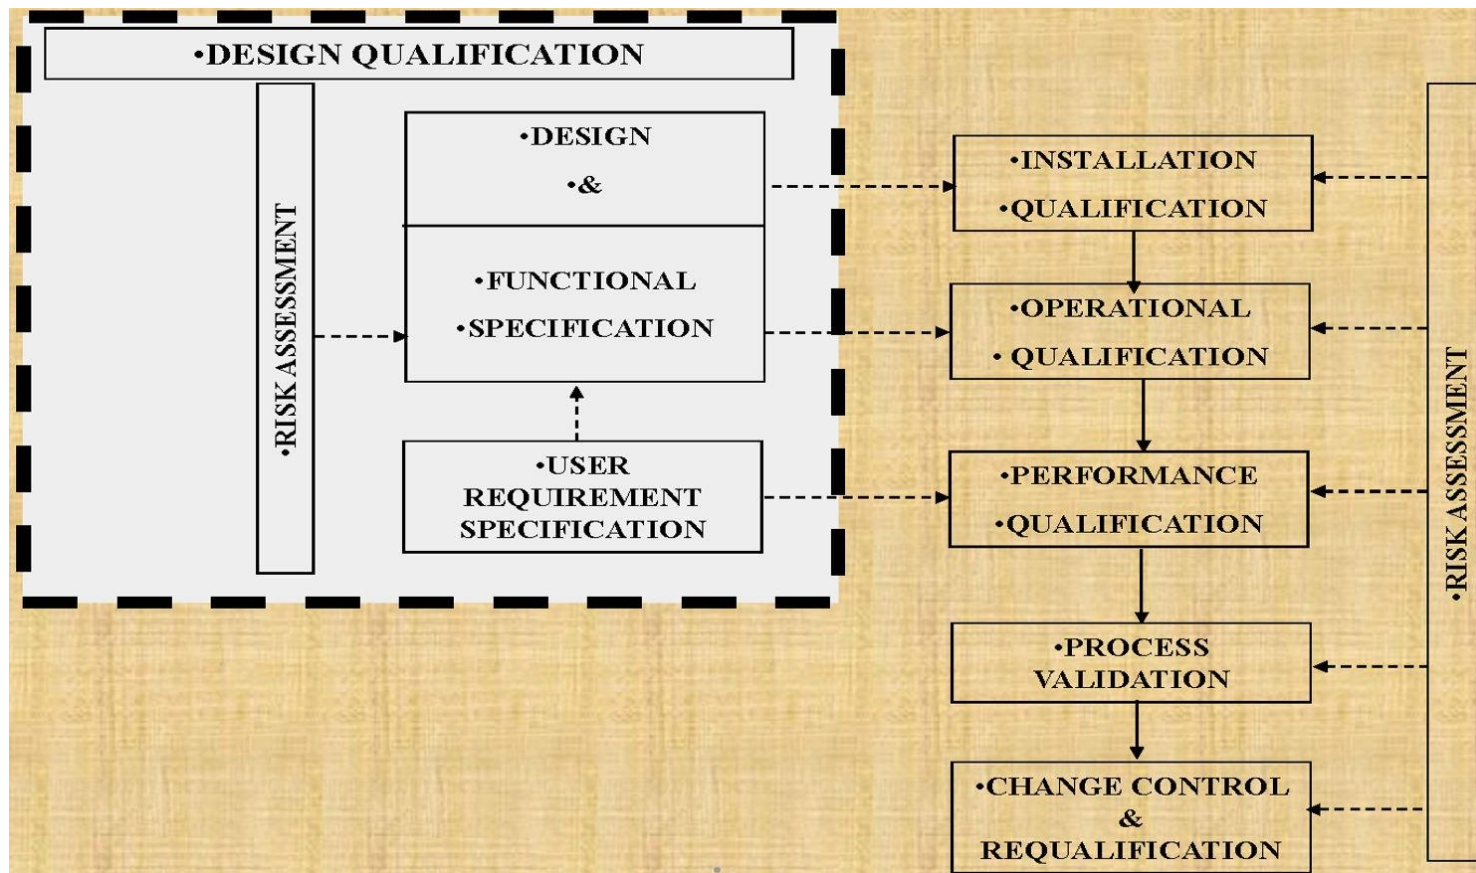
•DESIGN QUALIFICATION

•RISK ASSESSMENT

•DESIGN
•&

•FUNCTIONAL
•SPECIFICATION

•USER REQUIREMENT SPECIFICATION

•INSTALLATION
•QUALIFICATION

•OPERATIONAL
• QUALIFICATION

•PERFORMANCE
•QUALIFICATION

•PROCESS VALIDATION

•CHANGE CONTROL & REQUALIFICATION

•RISK ASSESSMENT